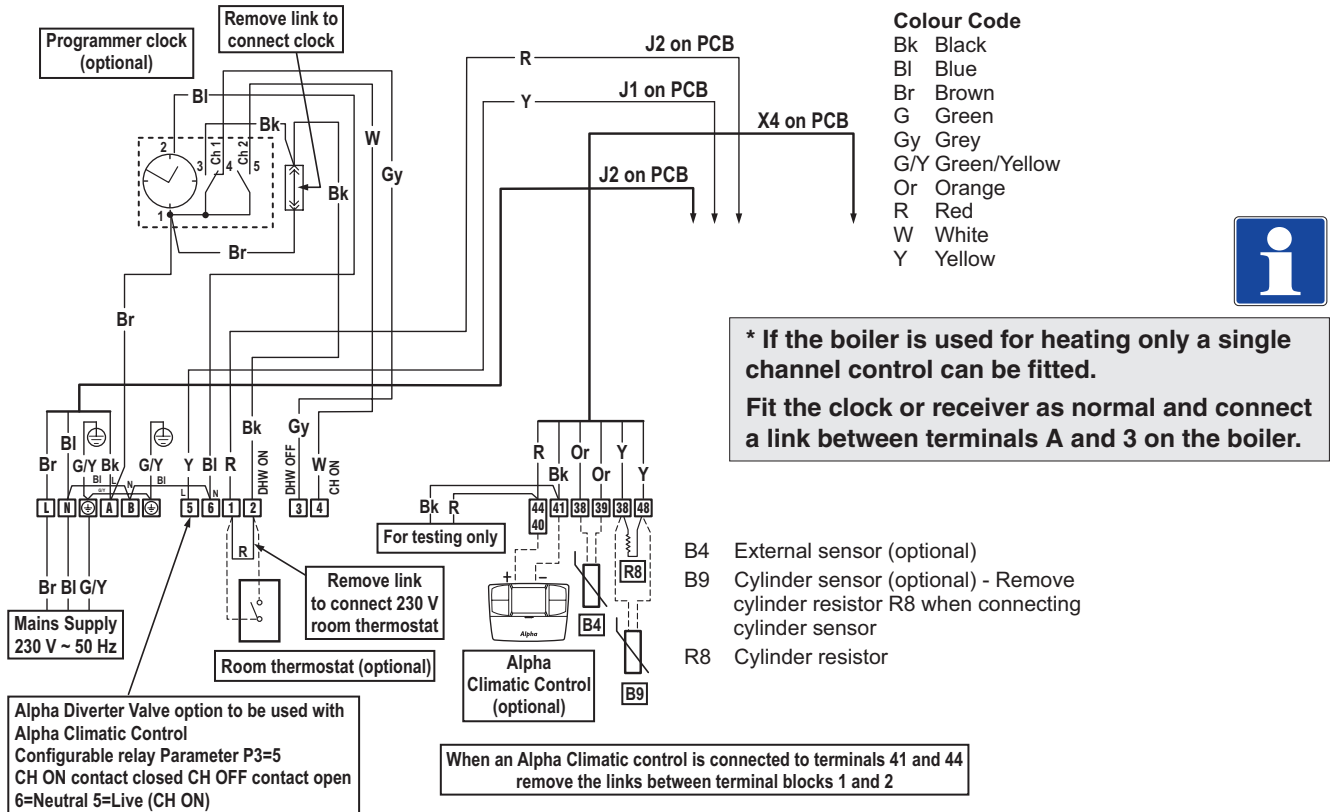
Remove link to connect clock

Programmer clock (optional)

Bl
Bk
2
3
Ch 1
4
Ch 2
5
1
Br
W
Gy
Bk
Br

R
J2 on PCB
Y
J1 on PCB
X4 on PCB
J2 on PCB

Colour Code
Bk Black
Bl Blue
Br Brown
G Green
Gy Grey
G/Y Green/Yellow
Or Orange
R Red
W White
Y Yellow

* If the boiler is used for heating only a single channel control can be fitted.

Fit the clock or receiver as normal and connect a link between terminals A and 3 on the boiler.

Bl
Br
G/Y
Bk
G/Y
Y
Bl
R
Bk
DHW ON
Gy
DHW OFF
W
CH ON
Bl
L
N
Bl
L
N
G/Y
L
N
A
B
5
6
1
2
3
4
R

R
Bk
Or
Or
Y
Y
Bk
R
44
40
41
38
39
38
48
For testing only

+
–
Alpha
B4
R8
B9

Br Bl G/Y

Mains Supply
230 V ~ 50 Hz

Remove link to connect 230 V room thermostat

Room thermostat (optional)

Alpha Climatic Control (optional)

B4 External sensor (optional)
B9 Cylinder sensor (optional) - Remove cylinder resistor R8 when connecting cylinder sensor
R8 Cylinder resistor

Alpha Diverter Valve option to be used with Alpha Climatic Control
Configurable relay Parameter P3=5
CH ON contact closed CH OFF contact open
6=Neutral 5=Live (CH ON)

When an Alpha Climatic control is connected to terminals 41 and 44 remove the links between terminal blocks 1 and 2